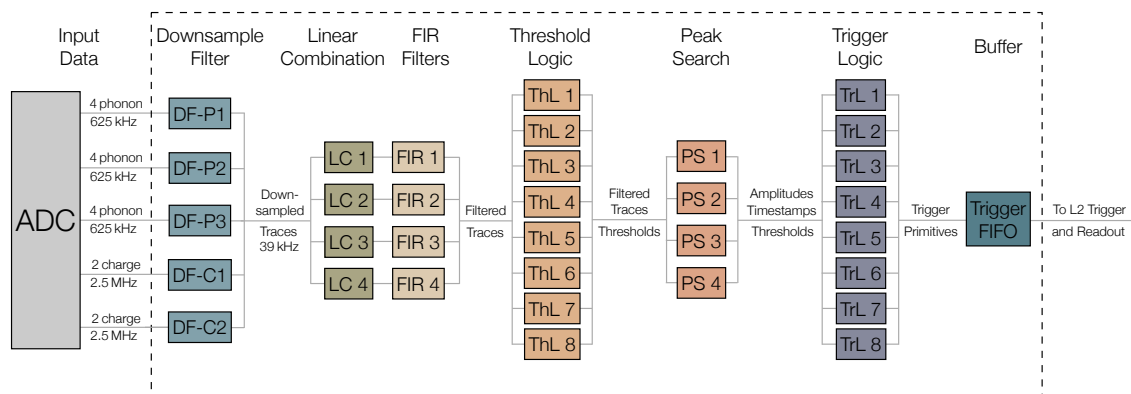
Input Data

Downsample Filter

Linear Combination

FIR Filters

Threshold Logic

Peak Search

Trigger Logic

Buffer

ADC

4 phonon 625 kHz

4 phonon 625 kHz

4 phonon 625 kHz

2 charge 2.5 MHz

2 charge 2.5 MHz

DF-P1

DF-P2

DF-P3

DF-C1

DF-C2

Downsampled Traces 39 kHz

LC 1

LC 2

LC 3

LC 4

FIR 1

FIR 2

FIR 3

FIR 4

Filtered Traces

ThL 1

ThL 2

ThL 3

ThL 4

ThL 5

ThL 6

ThL 7

ThL 8

Filtered Traces Thresholds

PS 1

PS 2

PS 3

PS 4

Amplitudes Timestamps Thresholds

TrL 1

TrL 2

TrL 3

TrL 4

TrL 5

TrL 6

TrL 7

TrL 8

Trigger Primitives

Trigger FIFO

To L2 Trigger and Readout